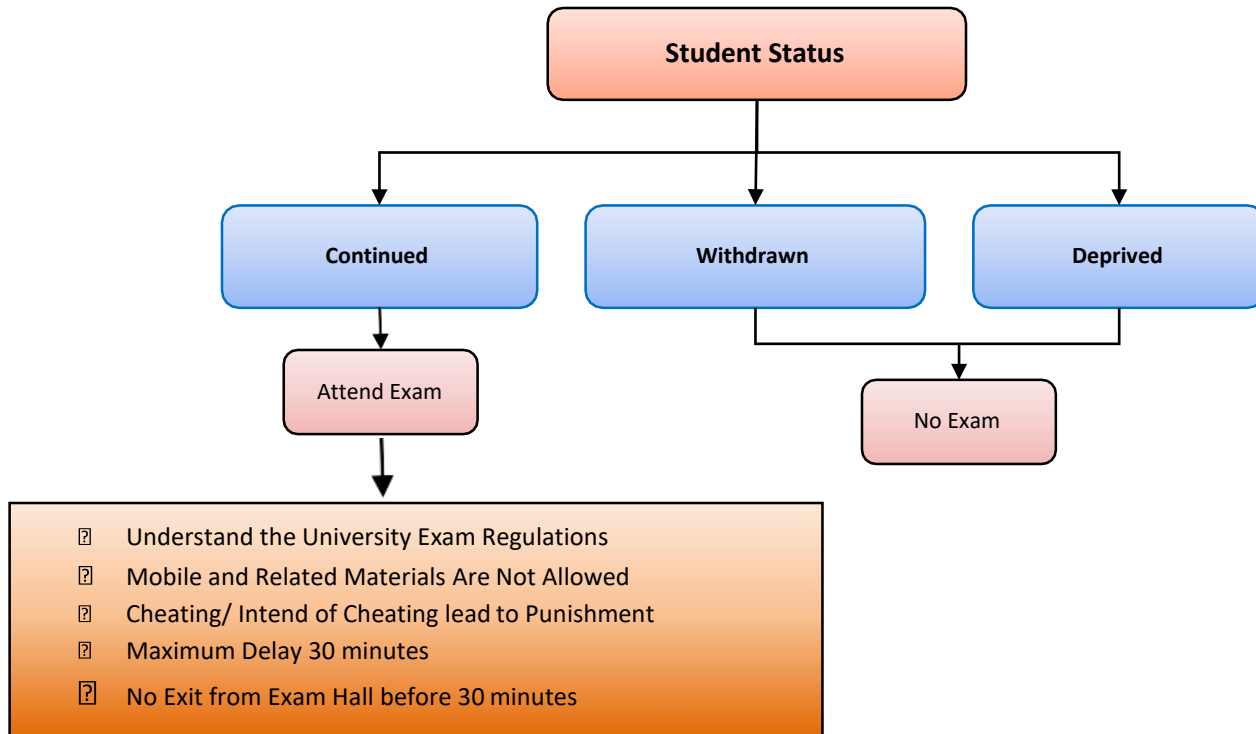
Student Status

Continued

Withdrawn

Deprived

Attend Exam

No Exam

- Understand the University Exam Regulations
- Mobile and Related Materials Are Not Allowed
- Cheating/ Intend of Cheating lead to Punishment
- Maximum Delay 30 minutes
- No Exit from Exam Hall before 30 minutes